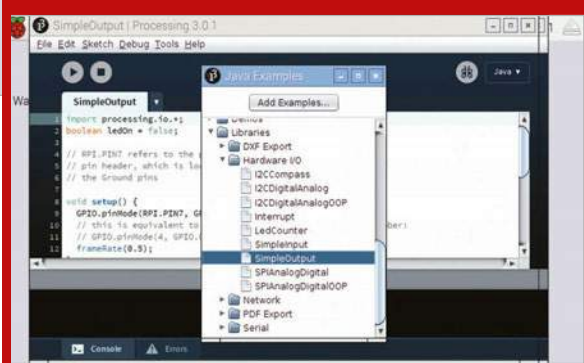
SimpleOutput | Processing 3.0.1

File Edit Sketch Debug Tools Help

Java ▾

Wa

SimpleOutput ▾

1 import processing.io.*;
2 boolean ledOn = false;
3
4 // RPI.PIN7 refers to the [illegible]
5 // pin header, which is lo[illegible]
6 // the Ground pins
7
8 void setup() {
9 GPIO.pinMode(RPI.PIN7, G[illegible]
10 // this is equivalent to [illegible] ber:
11 // GPIO.pinMode(4, GPIO.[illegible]
12 frameRate(0.5);

Java Examples

Add Examples...

Demos
Libraries
DXF Export
Hardware I/O
I2CCompass
I2CDigitalAnalog
I2CDigitalAnalogOOP
Interrupt
LedCounter
SimpleInput
SimpleOutput
SPIAnalogDigital
SPIAnalogDigitalOOP
Network
PDF Export
Serial

Console
Errors